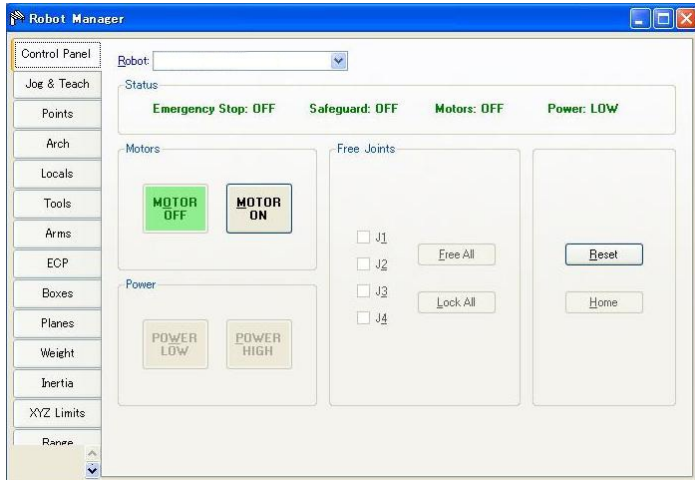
Robot Manager

Control Panel
Jog & Teach
Points
Arch
Locals
Tools
Arms
ECP
Boxes
Planes
Weight
Inertia
XYZ Limits
Range

Robot:

Status
Emergency Stop: OFF
Safeguard: OFF
Motors: OFF
Power: LOW

Motors
MOTOR OFF
MOTOR ON

Power
POWER LOW
POWER HIGH

Free Joints
J1
J2
J3
J4
Free All
Lock All

Reset
Home